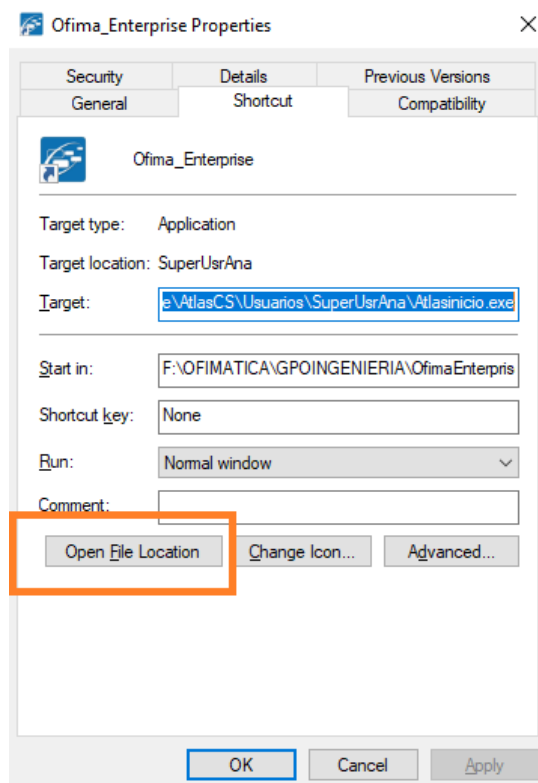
Ofima_Enterprise Properties

Security Details Previous Versions
General Shortcut Compatibility

Ofima_Enterprise

Target type: Application

Target location: SuperUsrAna

Target: e\AtlasCS\Usuarios\SuperUsrAna\Atlasinicio.exe

Start in: F:\OFIMATICA\GPOINGENIERIA\OfimaEnterpris

Shortcut key: None

Run: Normal window

Comment:

Open File Location Change Icon... Advanced...

OK Cancel Apply